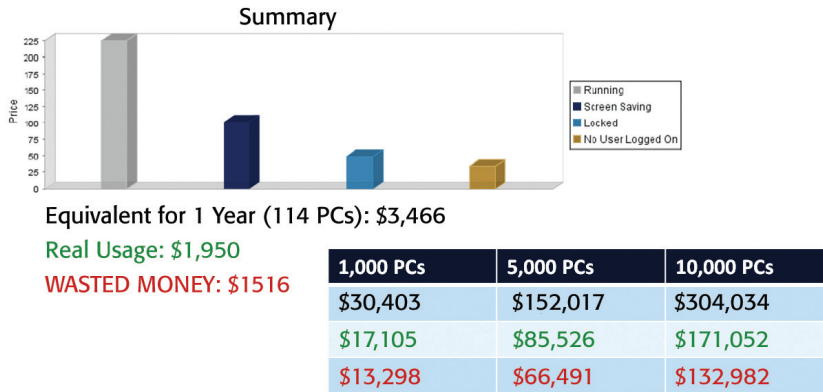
Summary

225
200
175
150
125
100
75
50
25
0

Price

Running
Screen Saving
Locked
No User Logged On

Equivalent for 1 Year (114 PCs): $3,466

Real Usage: $1,950

WASTED MONEY: $1516

| 1,000 PCs | 5,000 PCs | 10,000 PCs |
|---|---|---|
| $30,403 | $152,017 | $304,034 |
| $17,105 | $85,526 | $171,052 |
| $13,298 | $66,491 | $132,982 |